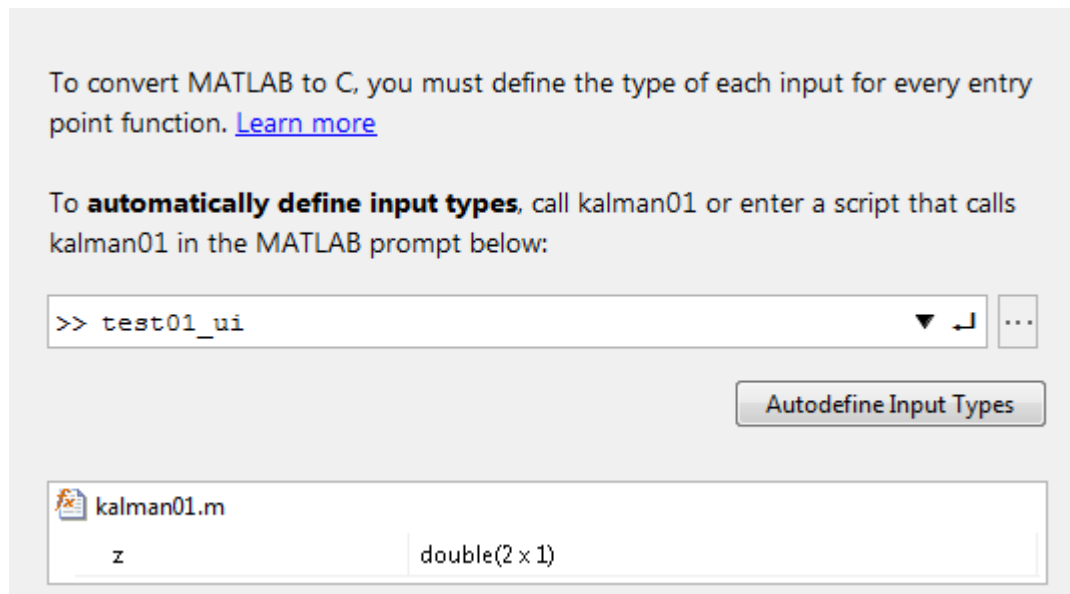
To convert MATLAB to C, you must define the type of each input for every entry point function. Learn more

To **automatically define input types**, call kalman01 or enter a script that calls kalman01 in the MATLAB prompt below:

>> test01_ui

...

Autodefine Input Types

kalman01.m

| z | double(2 x 1) |
|---|---|